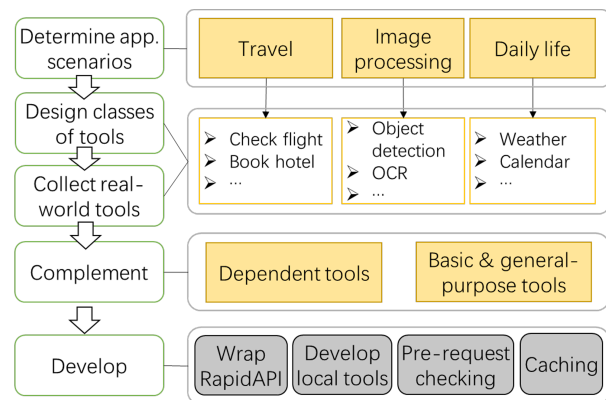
Determine app. scenarios

Design classes of tools

Collect real-world tools

Complement

Develop

Travel

Image processing

Daily life

Check flight
Book hotel
...

Object detection
OCR
...

Weather
Calendar
...

Dependent tools

Basic & general-purpose tools

Wrap RapidAPI

Develop local tools

Pre-request checking

Caching